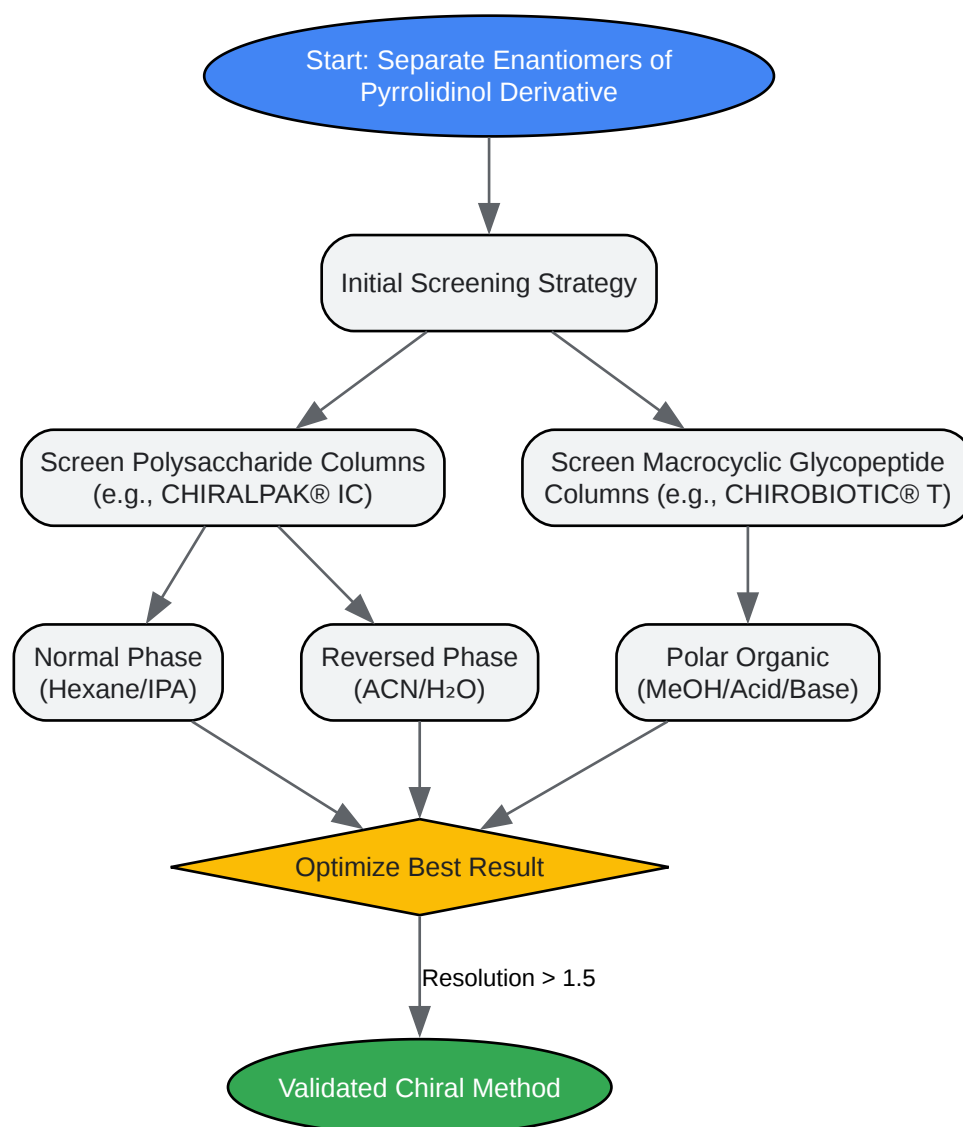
Start: Separate Enantiomers of Pyrrolidinol Derivative

Initial Screening Strategy

Screen Polysaccharide Columns (e.g., CHIRALPAK® IC)

Screen Macrocyclic Glycopeptide Columns (e.g., CHIROBIOTIC® T)

Normal Phase (Hexane/IPA)

Reversed Phase (ACN/$H_2O$)

Polar Organic (MeOH/Acid/Base)

Optimize Best Result

Resolution > 1.5

Validated Chiral Method